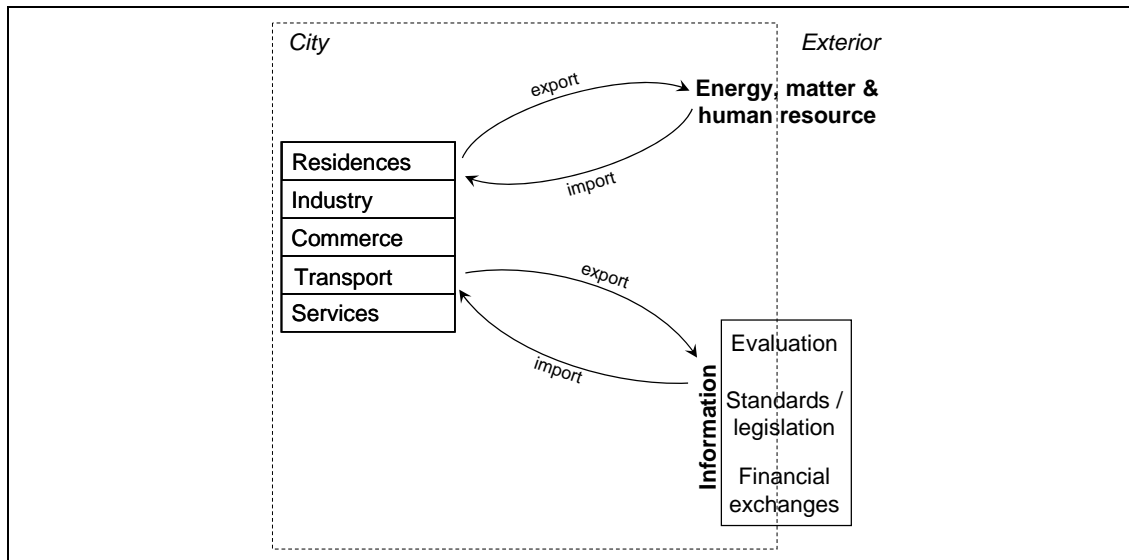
City

Exterior

export

Energy, matter & human resource

import

Residences

Industry

Commerce

Transport

Services

export

import

Information

Evaluation

Standards / legislation

Financial exchanges